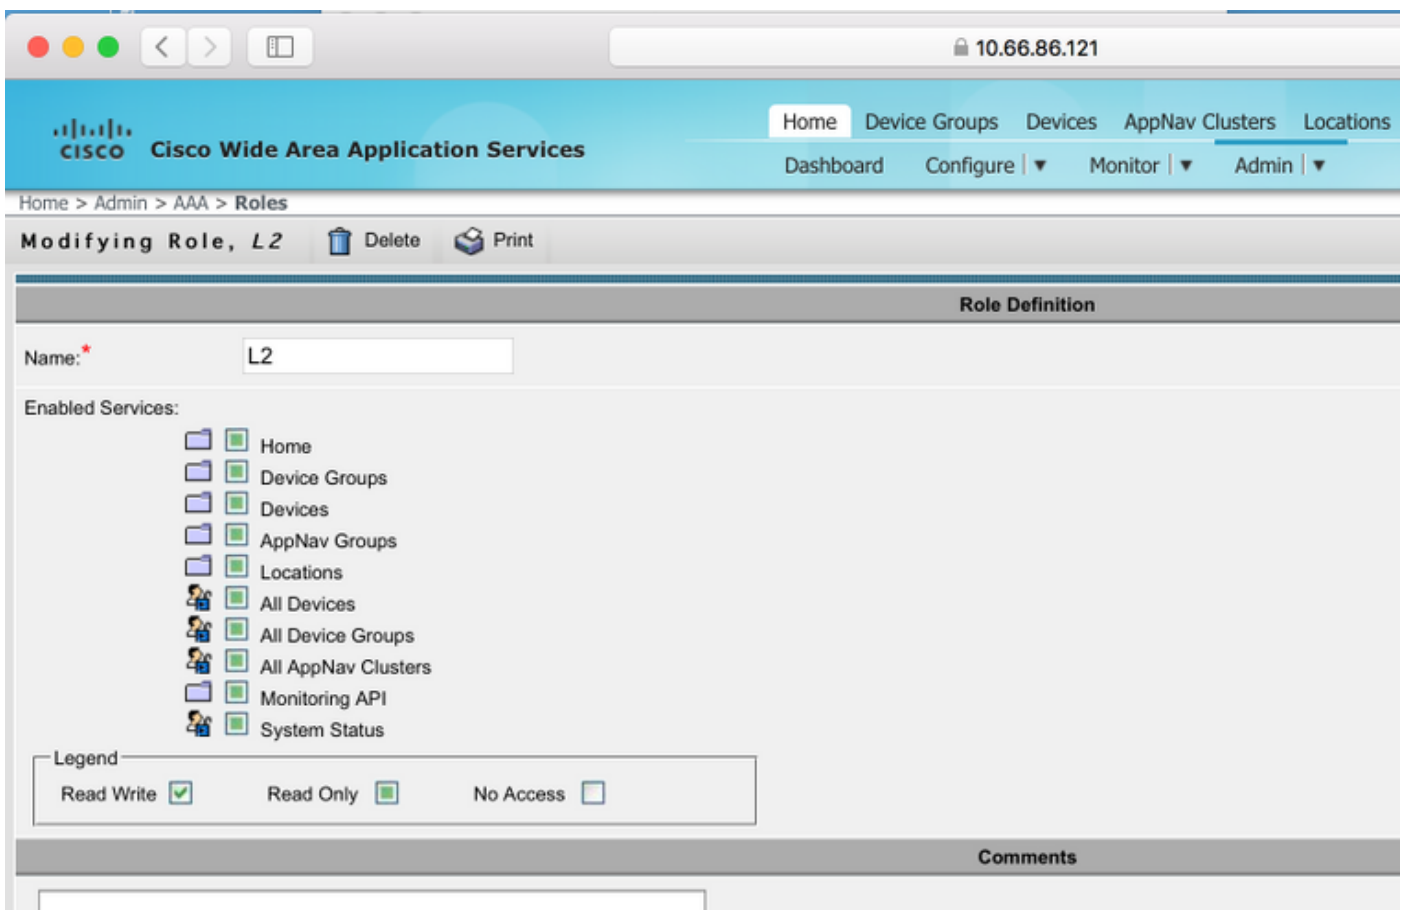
10.66.86.121

CISCO Cisco Wide Area Application Services

Home Device Groups Devices AppNav Clusters Locations

Dashboard Configure ▾ Monitor ▾ Admin ▾

Home > Admin > AAA > Roles

Modifying Role, L2 Delete Print

Role Definition

Name:* L2

Enabled Services:

Home
Device Groups
Devices
AppNav Groups
Locations
All Devices
All Device Groups
All AppNav Clusters
Monitoring API
System Status

Legend

Read Write Read Only No Access

Comments